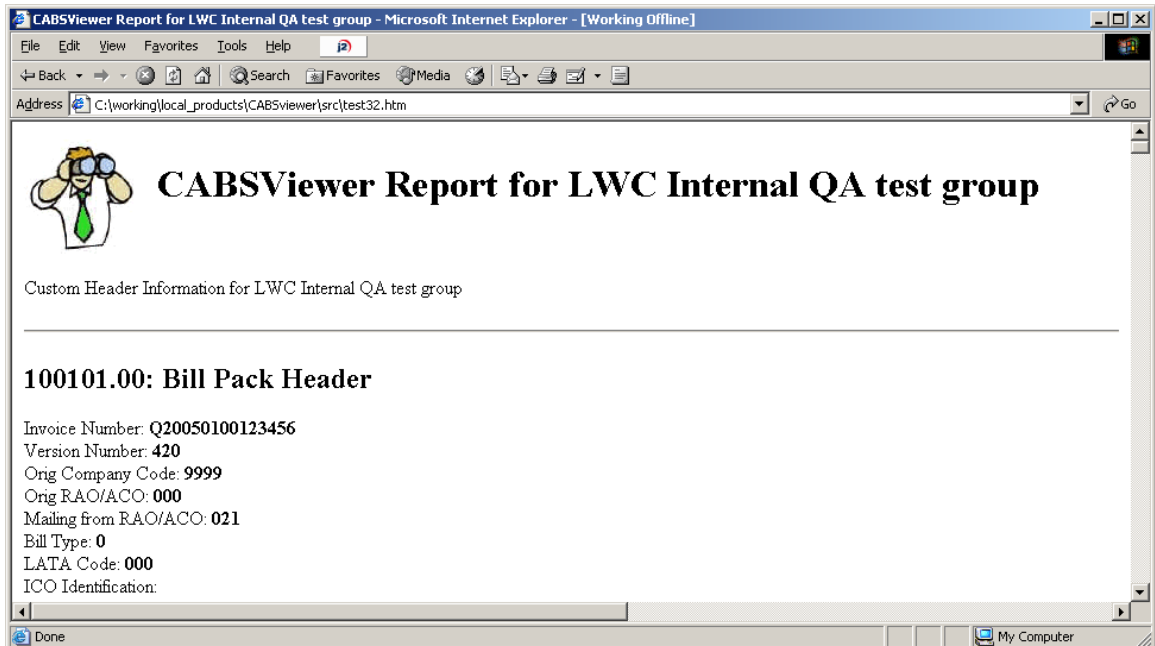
CABSViewer Report for LWC Internal QA test group - Microsoft Internet Explorer - [Working Offline]

File Edit View Favorites Tools Help

Back Search Favorites Media

Address C:\working\local_products\CABSviewer\src\test32.htm Go

CABSViewer Report for LWC Internal QA test group

Custom Header Information for LWC Internal QA test group

100101.00: Bill Pack Header

Invoice Number: Q20050100123456
Version Number: 420
Orig Company Code: 9999
Orig RAO/ACO: 000
Mailing from RAO/ACO: 021
Bill Type: 0
LATA Code: 000
ICO Identification:

Done My Computer